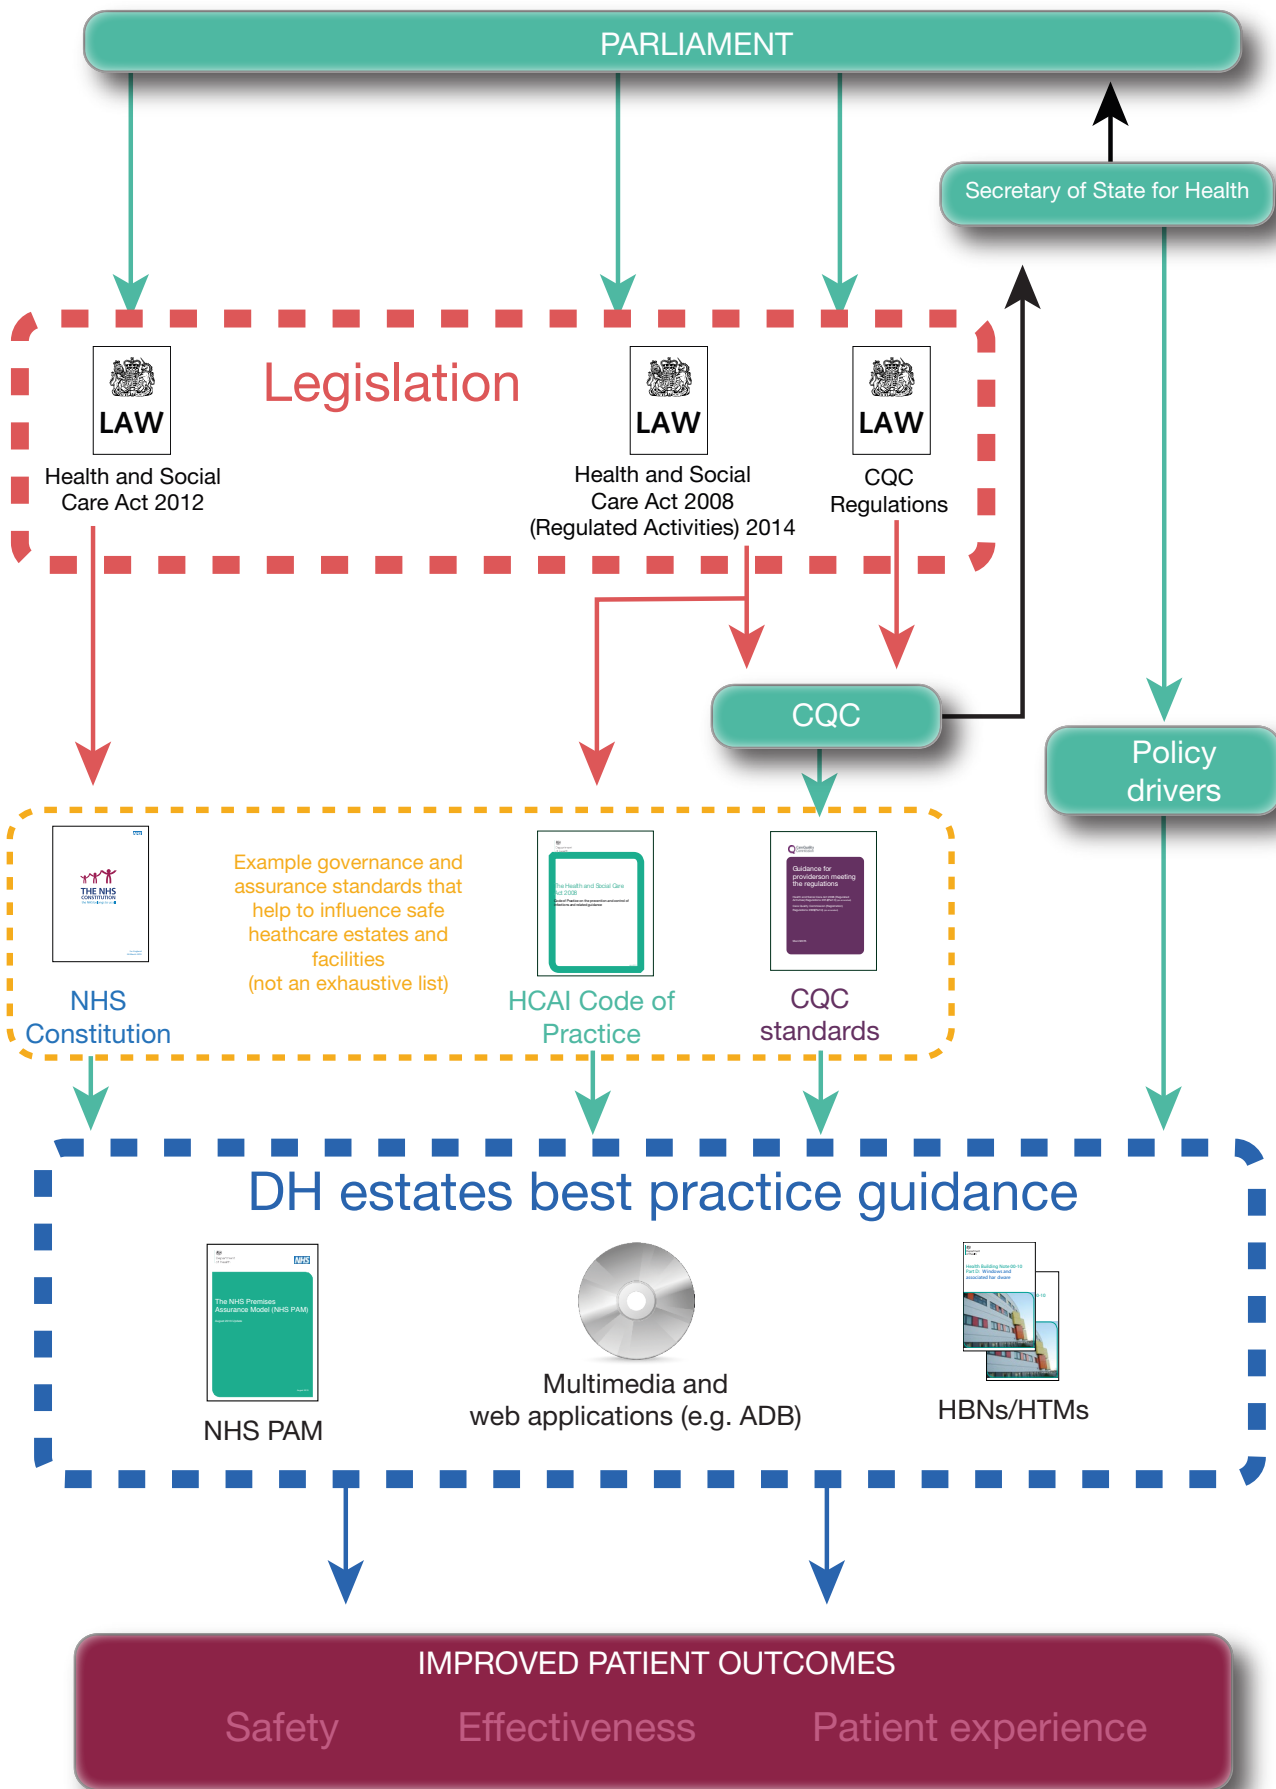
PARLIAMENT

Secretary of State for Health

Legislation

LAW
Health and Social Care Act 2012

LAW
Health and Social Care Act 2008 (Regulated Activities) 2014

LAW
CQC Regulations

CQC

Policy drivers

THE NHS CONSTITUTION

NHS Constitution

Example governance and assurance standards that help to influence safe heathcare estates and facilities (not an exhaustive list)

The Health and Social Care Act 2008

HCAI Code of Practice

Guidance for providers on meeting the regulations

CQC standards

DH estates best practice guidance

The NHS Premises Assurance Model (NHS PAM)

NHS PAM

Multimedia and web applications (e.g. ADB)

HBNs/HTMs

IMPROVED PATIENT OUTCOMES

Safety

Effectiveness

Patient experience